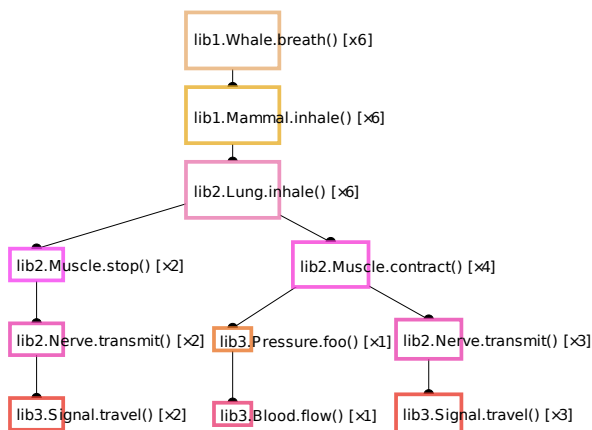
lib1.Whale.breath() [x6]

lib1.Mammal.inhale() [x6]

lib2.Lung.inhale() [x6]

lib2.Muscle.stop() [x2]

lib2.Muscle.contract() [x4]

lib2.Nerve.transmit() [x2]

lib3.Pressure.foo() [x1]

lib2.Nerve.transmit() [x3]

lib3.Signal.travel() [x2]

lib3.Blood.flow() [x1]

lib3.Signal.travel() [x3]